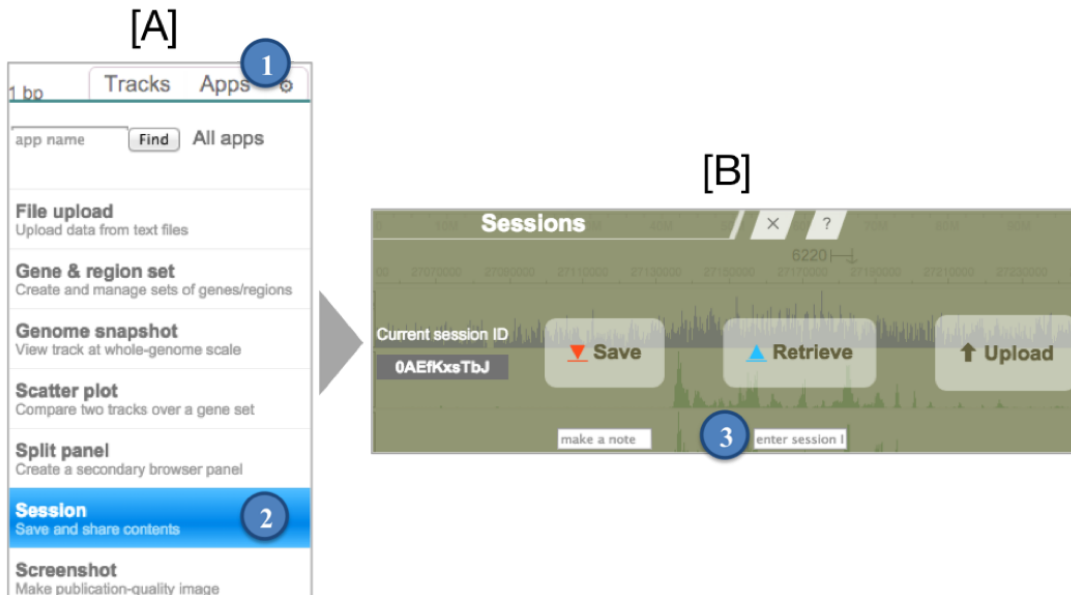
[A]

1 bp Tracks Apps 1

app name Find All apps

File upload
Upload data from text files

Gene & region set
Create and manage sets of genes/regions

Genome snapshot
View track at whole-genome scale

Scatter plot
Compare two tracks over a gene set

Split panel
Create a secondary browser panel

Session
Save and share contents 2

Screenshot
Make publication-quality image

[B]

Sessions × ?

6220

27070000 27080000 27110000 27120000 27160000 27170000 27180000 27210000 27230000

Current session ID
0AEfKxsTbJ

Save Retrieve Upload

make a note 3 enter session I